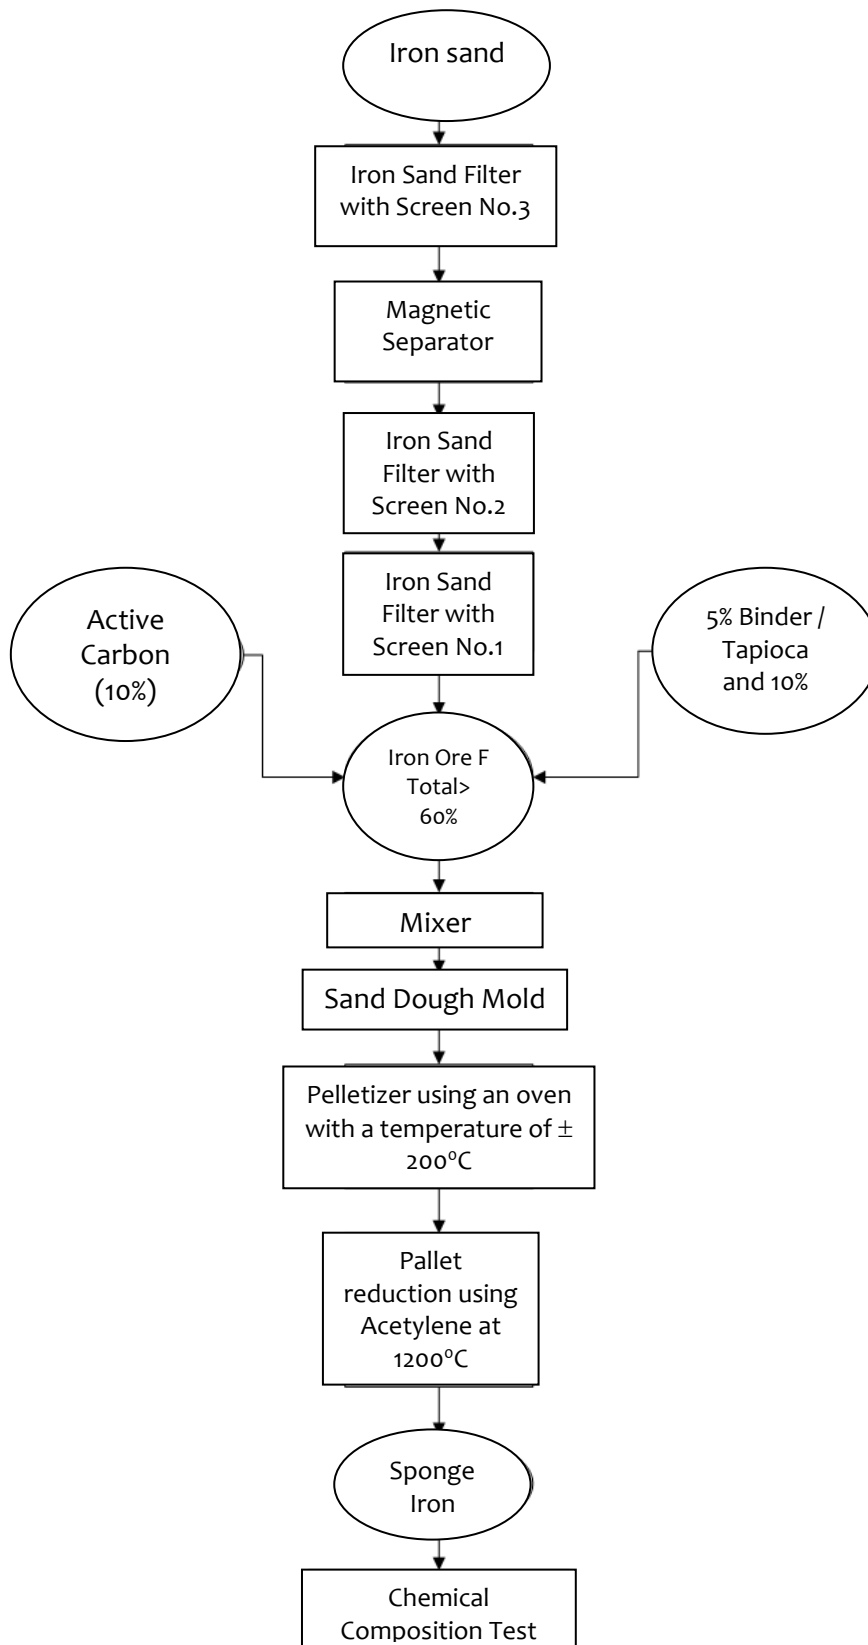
Iron sand

Iron Sand Filter with Screen No.3

Magnetic Separator

Iron Sand Filter with Screen No.2

Iron Sand Filter with Screen No.1

Active Carbon (10%)

5% Binder / Tapioca and 10%

Iron Ore F Total> 60%

Mixer

Sand Dough Mold

Pelletizer using an oven with a temperature of $\pm$ 200$^o$C

Pallet reduction using Acetylene at 1200$^o$C

Sponge Iron

Chemical Composition Test